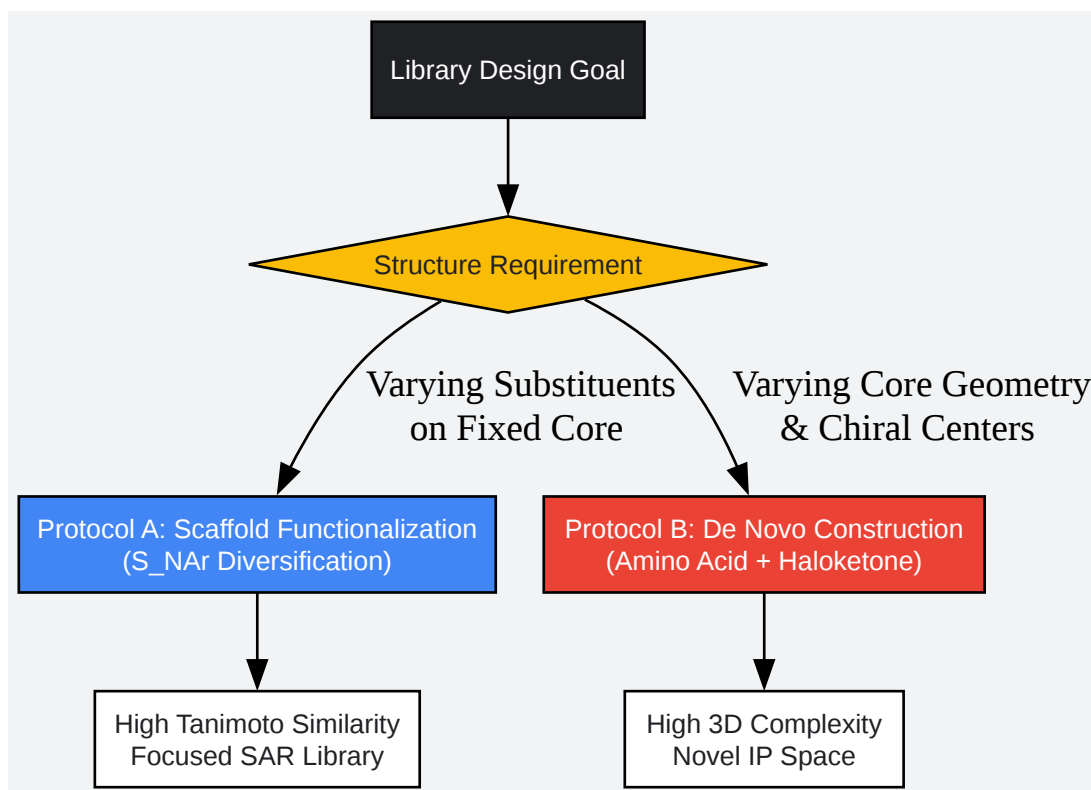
Library Design Goal

Structure Requirement

Varying Substituents on Fixed Core

Varying Core Geometry & Chiral Centers

Protocol A: Scaffold Functionalization (S_NAr Diversification)

Protocol B: De Novo Construction (Amino Acid + Haloketone)

High Tanimoto Similarity Focused SAR Library

High 3D Complexity Novel IP Space